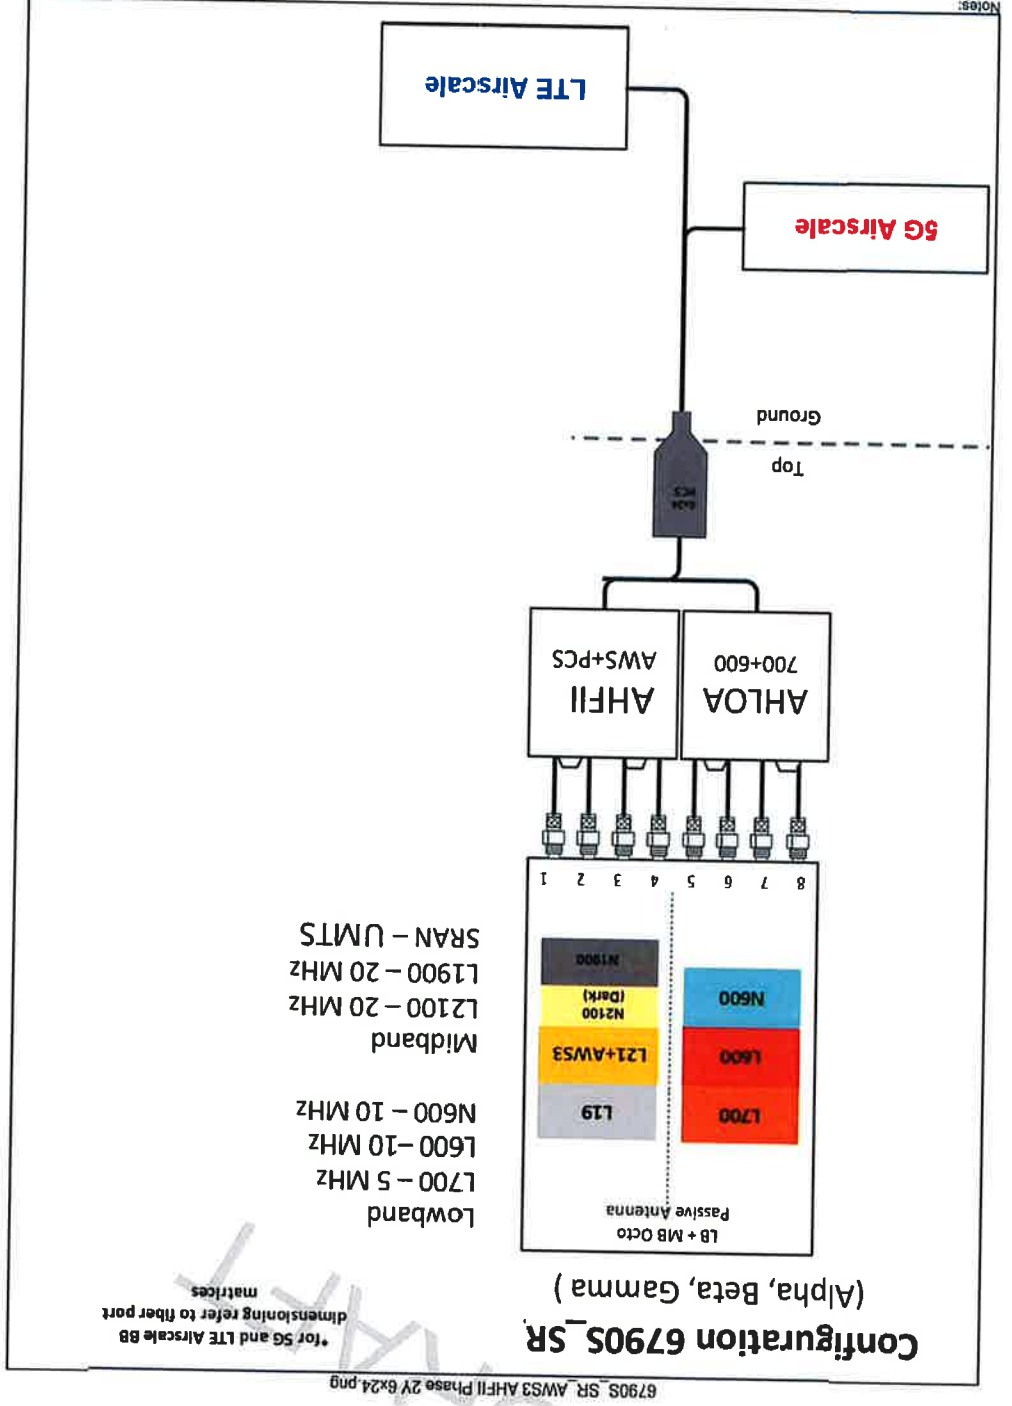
Notes:

LTE Airscale

5G Airscale

Ground

Top

6x24 HCS

AHFII
AWS+PCS

AHLOA
700+600

1 2 3 4 5 6 7 8

N1900

N2100 (Dark)

L21+AWS3

L19

N600

L600

L700

LB + MB Octo
Passive Antenna

Configuration 6790S_SR
(Alpha, Beta, Gamma)

Lowband
L700 – 5 MHz
L600 –10 MHz
N600 – 10 MHz

Midband
L2100 – 20 MHz
L1900 – 20 MHz
SRAN – UMTS

*for 5G and LTE Airscale BB dimensioning refer to fiber port matrices

6790S_SR_AWS3 AHFII Phase 2Y 6x24.png